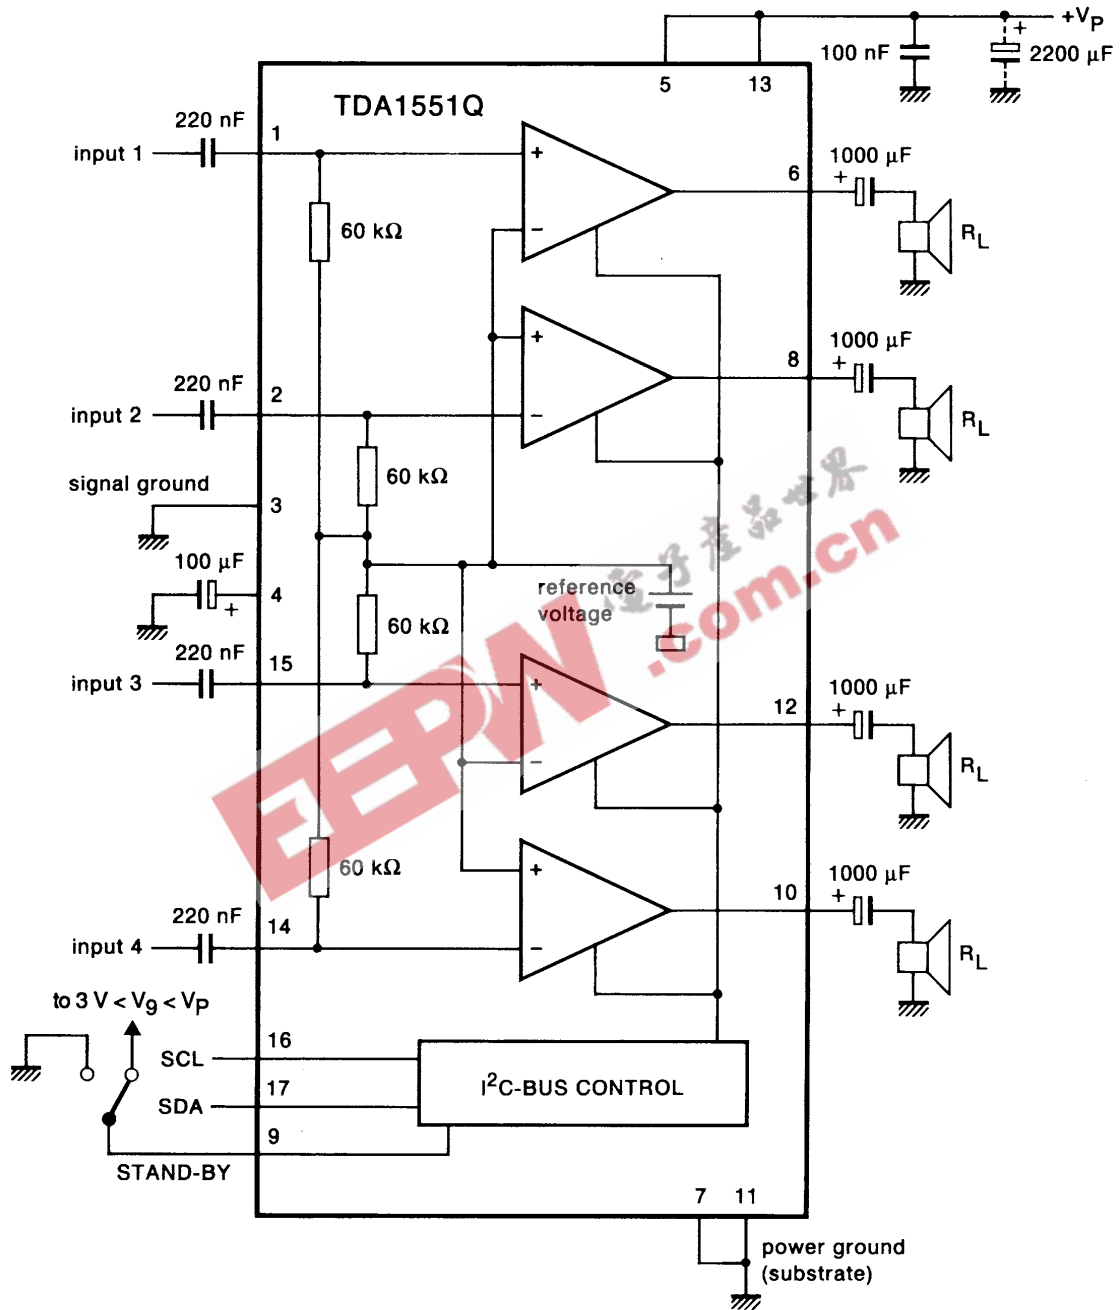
$+V_P$
100 nF
+
2200 μF
5
13
TDA1551Q
220 nF
1
input 1
+
1000 μF
6
+
60 kΩ
−
$R_L$
+
1000 μF
8
+
220 nF
2
input 2
−
$R_L$
60 kΩ
signal ground
3
100 μF
4
+
60 kΩ
reference voltage
220 nF
15
input 3
+
1000 μF
12
+
−
$R_L$
60 kΩ
+
1000 μF
10
+
220 nF
14
input 4
−
$R_L$
to 3 V < $V_9$ < $V_P$
16
SCL
$I^2$C-BUS CONTROL
17
SDA
9
STAND-BY
7
11
power ground (substrate)
电子产品世界
EEPW.com.cn